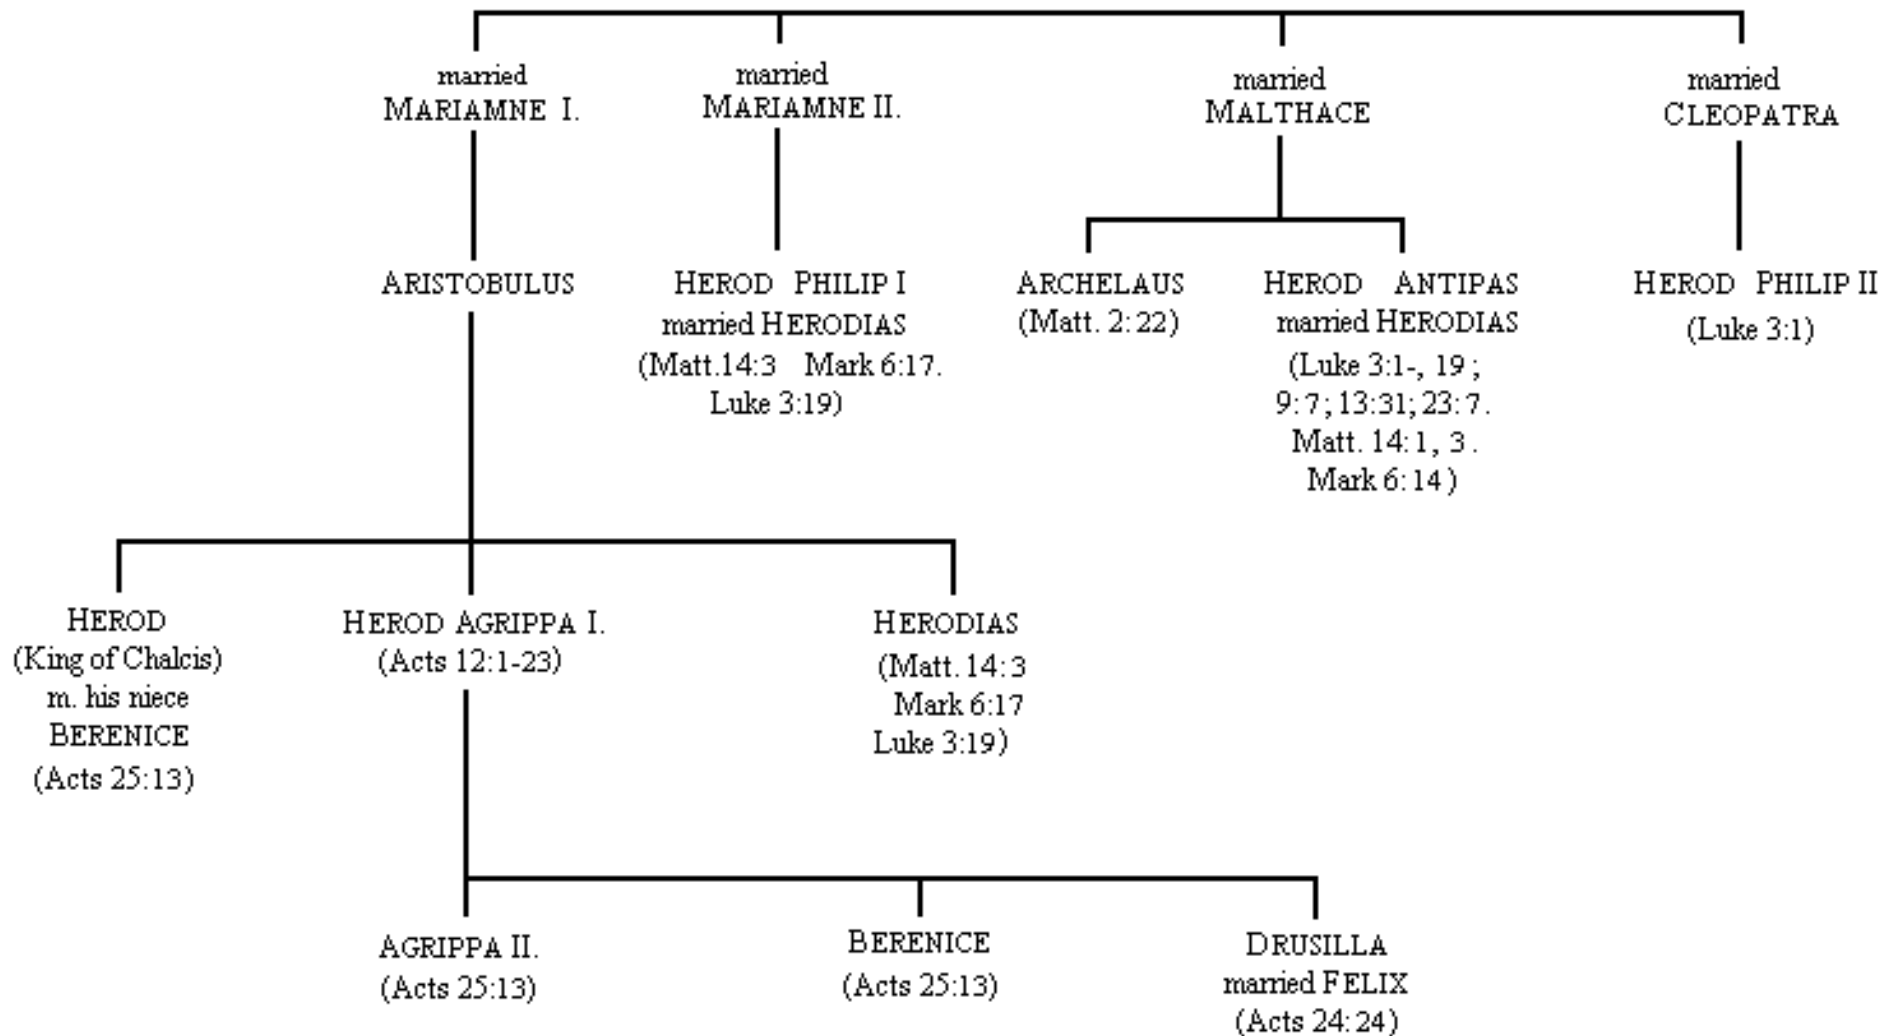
married
MARIAMNE I.

married
MARIAMNE II.

married
MALTHACE

married
CLEOPATRA

ARISTOBULUS

HEROD PHILIP I
married HERODIAS
(Matt.14:3 Mark 6:17. Luke 3:19)

ARCHELAUS
(Matt. 2:22)

HEROD ANTIPAS
married HERODIAS
(Luke 3:1-, 19 ; 9:7; 13:31; 23:7. Matt. 14:1, 3 . Mark 6:14 )

HEROD PHILIP II
(Luke 3:1)

HEROD
(King of Chalcis)
m. his niece
BERENICE
(Acts 25:13)

HEROD AGRIPPA I.
(Acts 12:1-23)

HERODIAS
(Matt. 14:3
Mark 6:17
Luke 3:19)

AGRIPPA II.
(Acts 25:13)

BERENICE
(Acts 25:13)

DRUSILLA
married FELIX
(Acts 24:24)